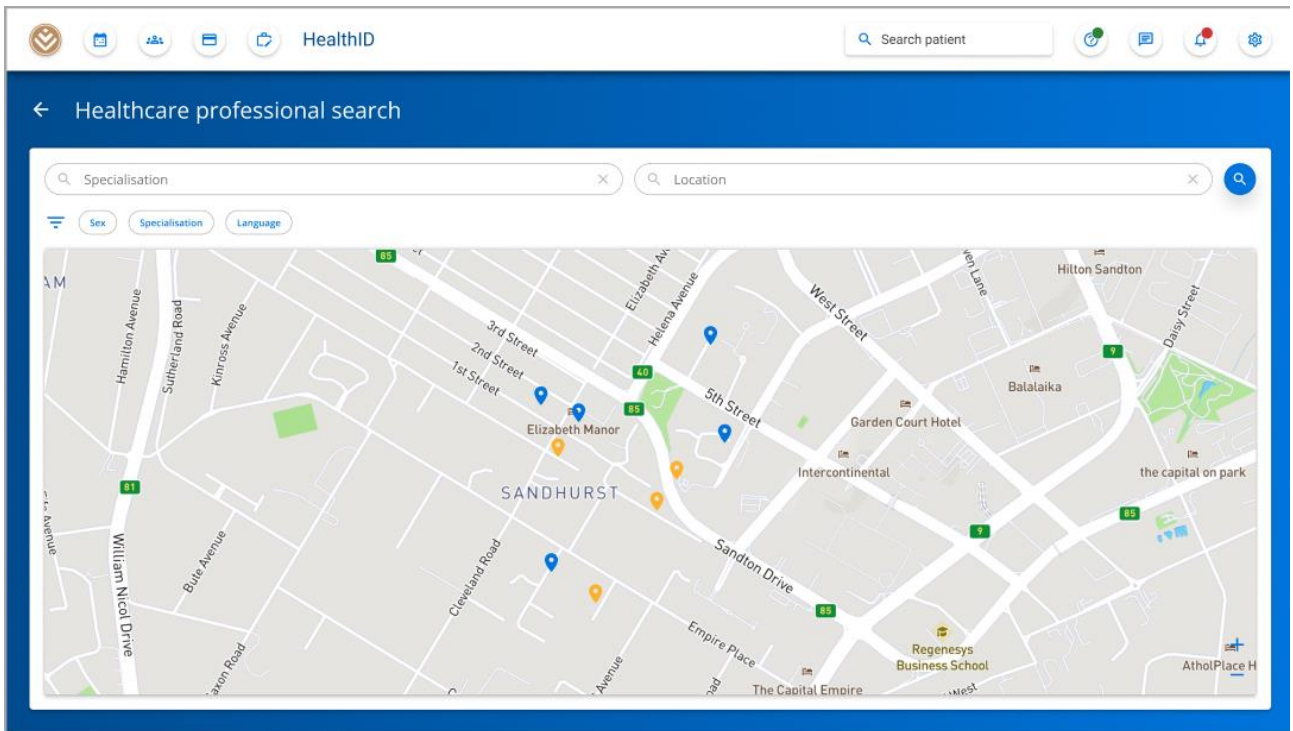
HealthID

Search patient

← Healthcare professional search

Specialisation

Location

Sex Specialisation Language

85
AM
Hamilton Avenue
Sutherland Road
Kinross Avenue
3rd Street
2nd Street
1st Street
Elizabeth Ave
Helena Avenue
West Street
wen Lane
Hilton Sandton
Daisy Street
9
40
85
5th Street
Elizabeth Manor
Balalaika
Garden Court Hotel
Intercontinental
the capital on park
81
SANDHURST
Avenue
William Nicol Drive
Bute Avenue
Cleveland Road
Sandton Drive
9
85
85
Empire Place
Regenesys Business School
axon Road
Avenue
The Capital Empire
West
AtholPlace H